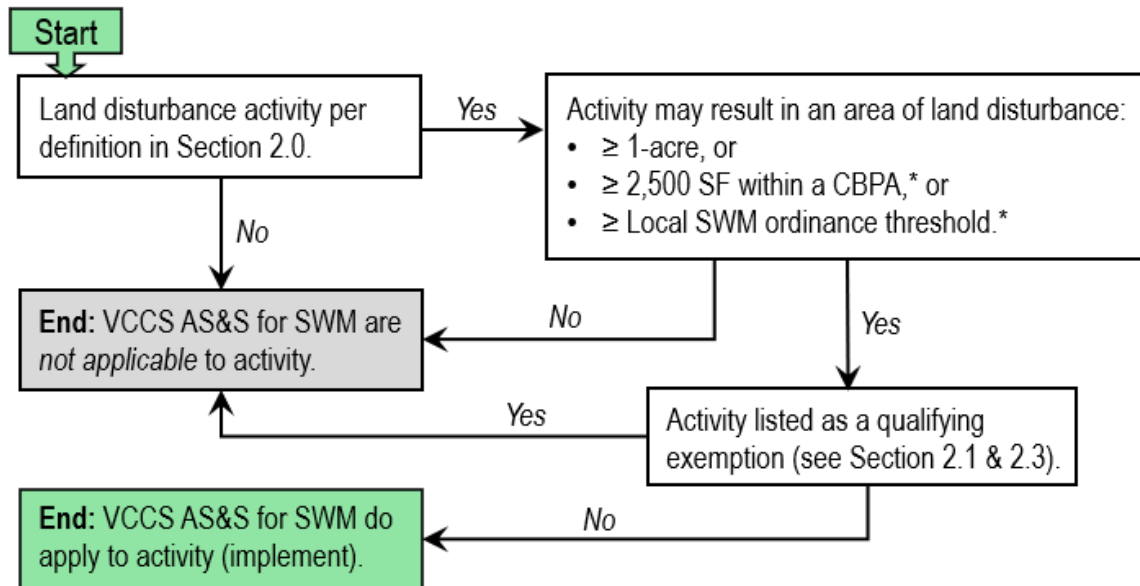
Start

Land disturbance activity per definition in Section 2.0.

Yes

Activity may result in an area of land disturbance:
- ≥ 1-acre, or
- ≥ 2,500 SF within a CBPA,* or
- ≥ Local SWM ordinance threshold.*

No

End: VCCS AS&S for SWM are *not applicable* to activity.

No

Yes

Yes

Activity listed as a qualifying exemption (see Section 2.1 & 2.3).

End: VCCS AS&S for SWM do apply to activity (implement).

No